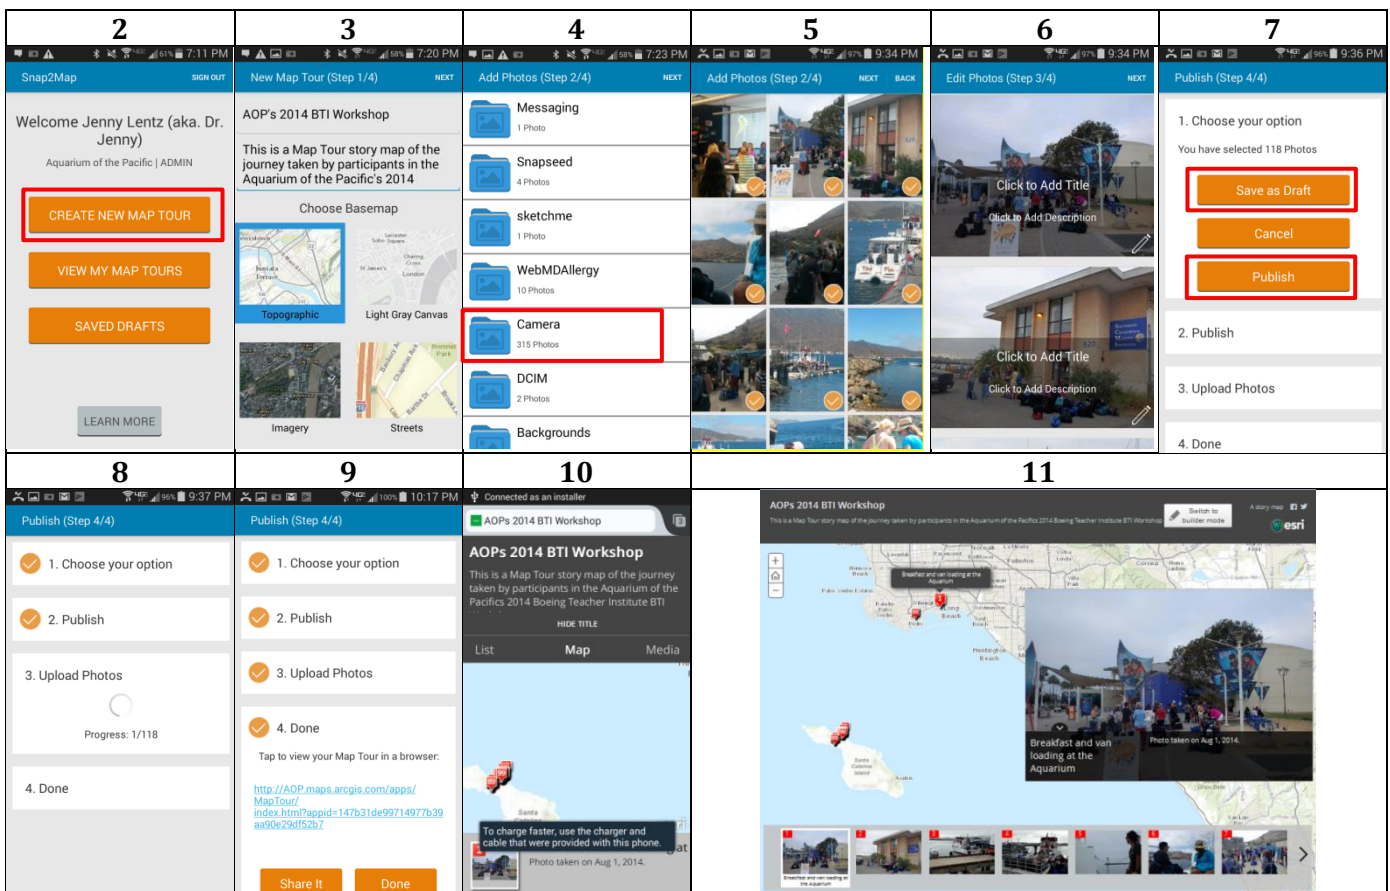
| 2 | 3 | 4 | 5 | 6 | 7 |
|---|---|---|---|---|---|
| 61% 7:11 PM Snap2Map SIGN OUT Welcome Jenny Lentz (aka. Dr. Jenny) Aquarium of the Pacific \| ADMIN CREATE NEW MAP TOUR VIEW MY MAP TOURS SAVED DRAFTS LEARN MORE | 58% 7:20 PM New Map Tour (Step 1/4) NEXT AOP's 2014 BTI Workshop This is a Map Tour story map of the journey taken by participants in the Aquarium of the Pacific's 2014 Choose Basemap Topographic Light Gray Canvas Imagery Streets | 58% 7:23 PM Add Photos (Step 2/4) NEXT Messaging 1 Photo Snapseed 4 Photos sketchme 1 Photo WebMDAllergy 10 Photos Camera 315 Photos DCIM 2 Photos Backgrounds | 97% 9:34 PM Add Photos (Step 2/4) NEXT BACK | 97% 9:34 PM Edit Photos (Step 3/4) NEXT Click to Add Title Click to Add Description Click to Add Title Click to Add Description | 96% 9:36 PM Publish (Step 4/4) 1. Choose your option You have selected 118 Photos Save as Draft Cancel Publish 2. Publish 3. Upload Photos 4. Done |

| 8 | 9 | 10 | 11 |
|---|---|---|---|
| 96% 9:37 PM Publish (Step 4/4) 1. Choose your option 2. Publish 3. Upload Photos Progress: 1/118 4. Done | 100% 10:17 PM Publish (Step 4/4) 1. Choose your option 2. Publish 3. Upload Photos 4. Done Tap to view your Map Tour in a browser: http://AOP.maps.arcgis.com/apps/MapTour/index.html?appid=147b31de99714977b39aa90e29df52b7 Share It Done | Connected as an installer AOPs 2014 BTI Workshop AOPs 2014 BTI Workshop This is a Map Tour story map of the journey taken by participants in the Aquarium of the Pacifics 2014 Boeing Teacher Institute BTI HIDE TITLE List Map Media To charge faster, use the charger and cable that were provided with this phone. Photo taken on Aug 1, 2014. | AOPs 2014 BTI Workshop This is a Map Tour story map of the journey taken by participants in the Aquarium of the Pacifics 2014 Boeing Teacher Institute BTI Workshop Switch to builder mode A story map esri Breakfast and van loading at the Aquarium Breakfast and van loading at the Aquarium Photo taken on Aug 1, 2014. 1 2 3 4 5 6 7 Breakfast and van loading at the Aquarium |